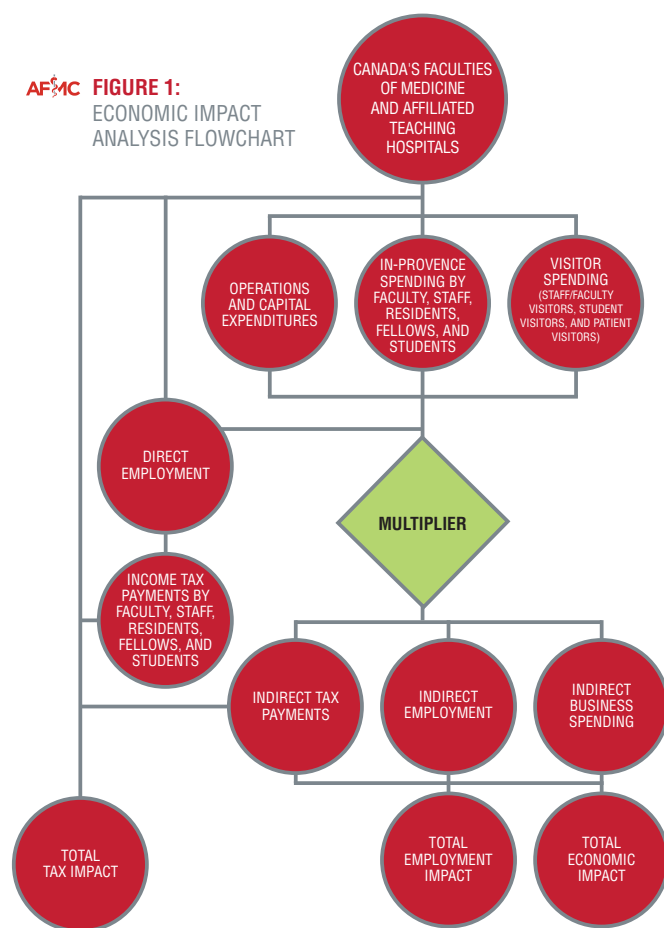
AFMC FIGURE 1:
ECONOMIC IMPACT ANALYSIS FLOWCHART

CANADA'S FACULTIES OF MEDICINE AND AFFILIATED TEACHING HOSPITALS

OPERATIONS AND CAPITAL EXPENDITURES

IN-PROVENCE SPENDING BY FACULTY, STAFF, RESIDENTS, FELLOWS, AND STUDENTS

VISITOR SPENDING (STAFF/FACULTY VISITORS, STUDENT VISITORS, AND PATIENT VISITORS)

DIRECT EMPLOYMENT

MULTIPLIER

INCOME TAX PAYMENTS BY FACULTY, STAFF, RESIDENTS, FELLOWS, AND STUDENTS

INDIRECT TAX PAYMENTS

INDIRECT EMPLOYMENT

INDIRECT BUSINESS SPENDING

TOTAL TAX IMPACT

TOTAL EMPLOYMENT IMPACT

TOTAL ECONOMIC IMPACT